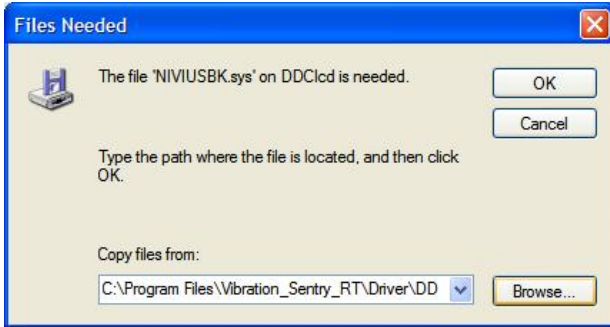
Files Needed

The file 'NIVIUSBK.sys' on DDClcd is needed.

OK

Cancel

Type the path where the file is located, and then click OK.

Copy files from:

C:\Program Files\Vibration_Sentry_RT\Driver\DD

Browse...